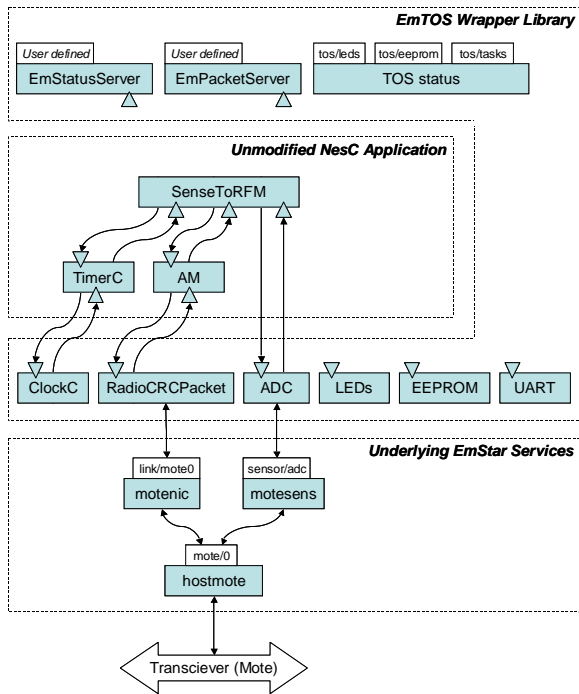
EmTOS Wrapper Library

User defined
EmStatusServer

User defined
EmPacketServer

tos/leds
tos/eeprom
tos/tasks
TOS status

Unmodified NesC Application

SenseToRFM

TimerC

AM

ClockC

RadioCRCPacket

ADC

LEDs

EEPROM

UART

Underlying EmStar Services

link/mote0
motenic

sensor/adc
motesens

mote/0
hostmote

Transciever (Mote)